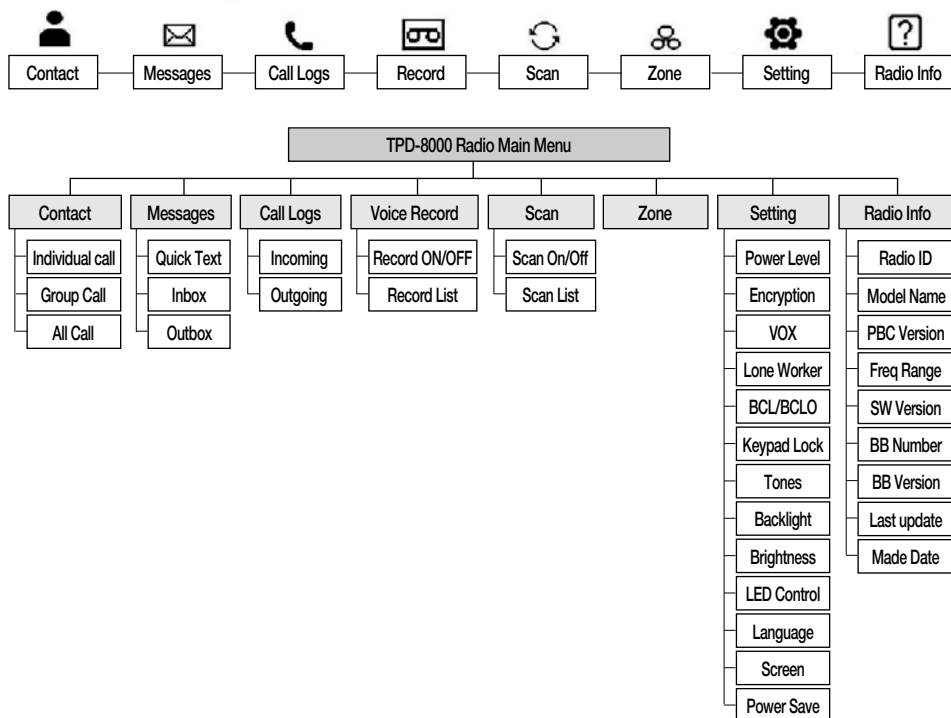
Contact Messages Call Logs Record Scan Zone Setting Radio Info

TPD-8000 Radio Main Menu

Contact
Individual call
Group Call
All Call

Messages
Quick Text
Inbox
Outbox

Call Logs
Incoming
Outgoing

Voice Record
Record ON/OFF
Record List

Scan
Scan On/Off
Scan List

Zone

Setting
Power Level
Encryption
VOX
Lone Worker
BCL/BCLO
Keypad Lock
Tones
Backlight
Brightness
LED Control
Language
Screen
Power Save

Radio Info
Radio ID
Model Name
PBC Version
Freq Range
SW Version
BB Number
BB Version
Last update
Made Date